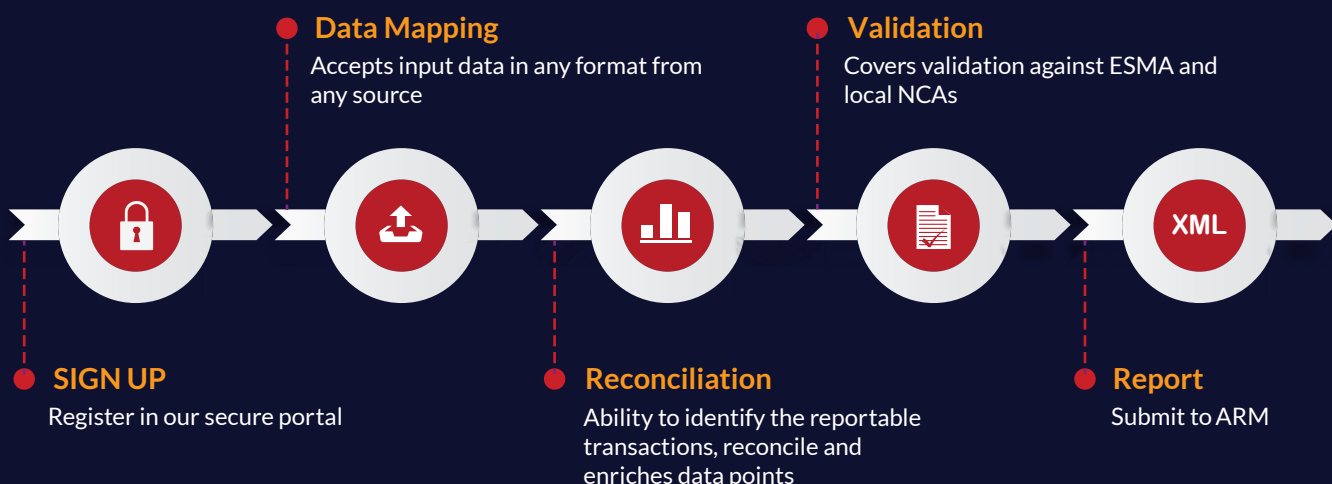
Data Mapping
Accepts input data in any format from any source

Validation
Covers validation against ESMA and local NCAs

XML

SIGN UP
Register in our secure portal

Reconciliation
Ability to identify the reportable transactions, reconcile and enriches data points

Report
Submit to ARM